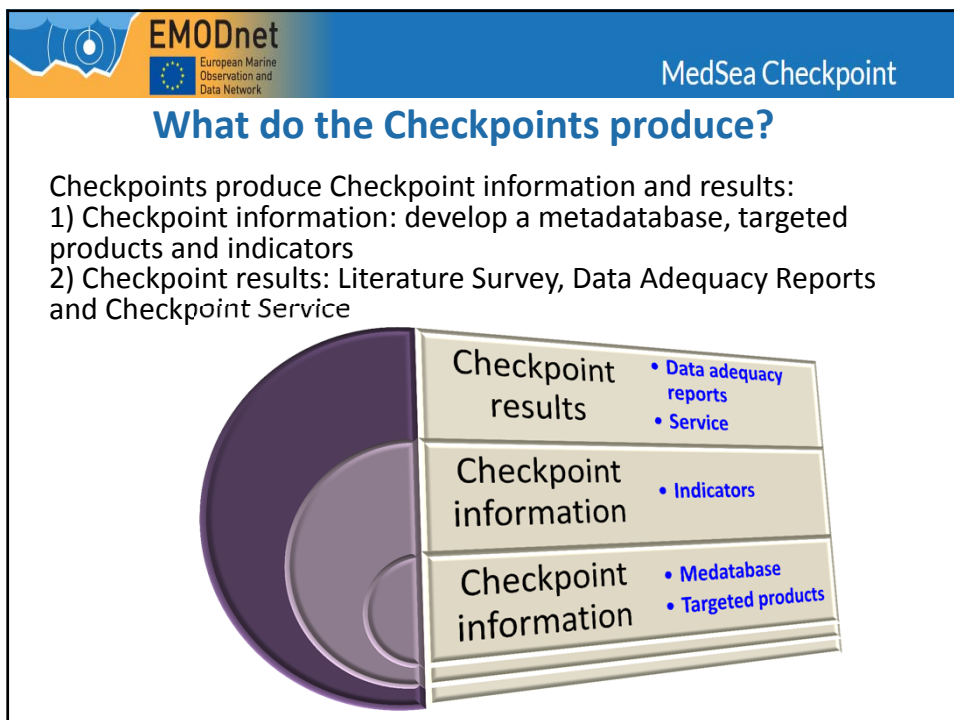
EMODnet
European Marine Observation and Data Network

MedSea Checkpoint

What do the Checkpoints produce?

Checkpoints produce Checkpoint information and results:
1) Checkpoint information: develop a metadatabase, targeted products and indicators
2) Checkpoint results: Literature Survey, Data Adequacy Reports and Checkpoint Service

Checkpoint results
• Data adequacy reports
• Service

Checkpoint information
• Indicators

Checkpoint information
• Medatabase
• Targeted products